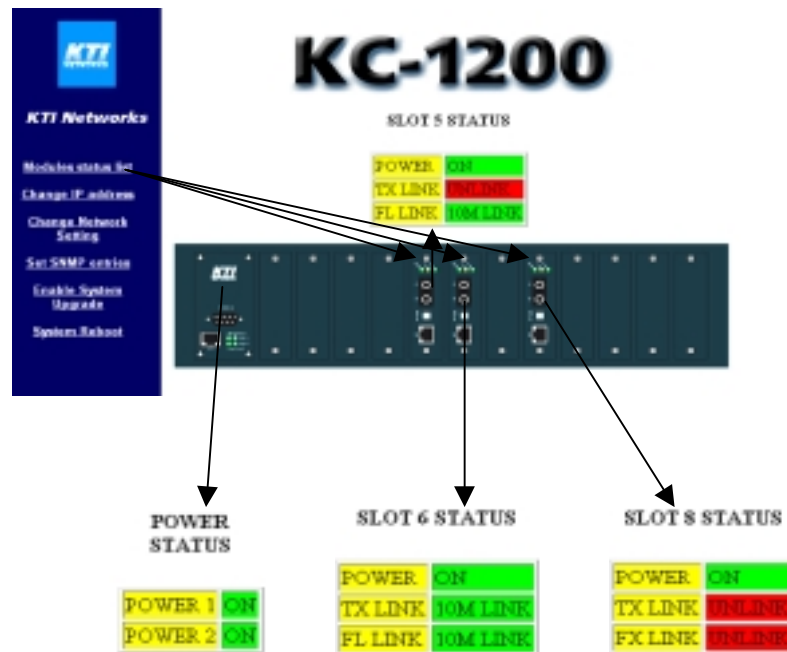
KTI

KTI Networks

Modules status list

Change IP address

Change Network Setting

Set SNMP entries

Enable System Upgrade

System Reboot

KC-1200

SLOT 5 STATUS

| POWER | ON |
|---|---|
| TX LINK | UNLINK |
| FL LINK | 10M LINK |

KTI

POWER STATUS

| POWER 1 | ON |
|---|---|
| POWER 2 | ON |

SLOT 6 STATUS

| POWER | ON |
|---|---|
| TX LINK | 10M LINK |
| FL LINK | 10M LINK |

SLOT 8 STATUS

| POWER | ON |
|---|---|
| TX LINK | UNLINK |
| FX LINK | UNLINK |